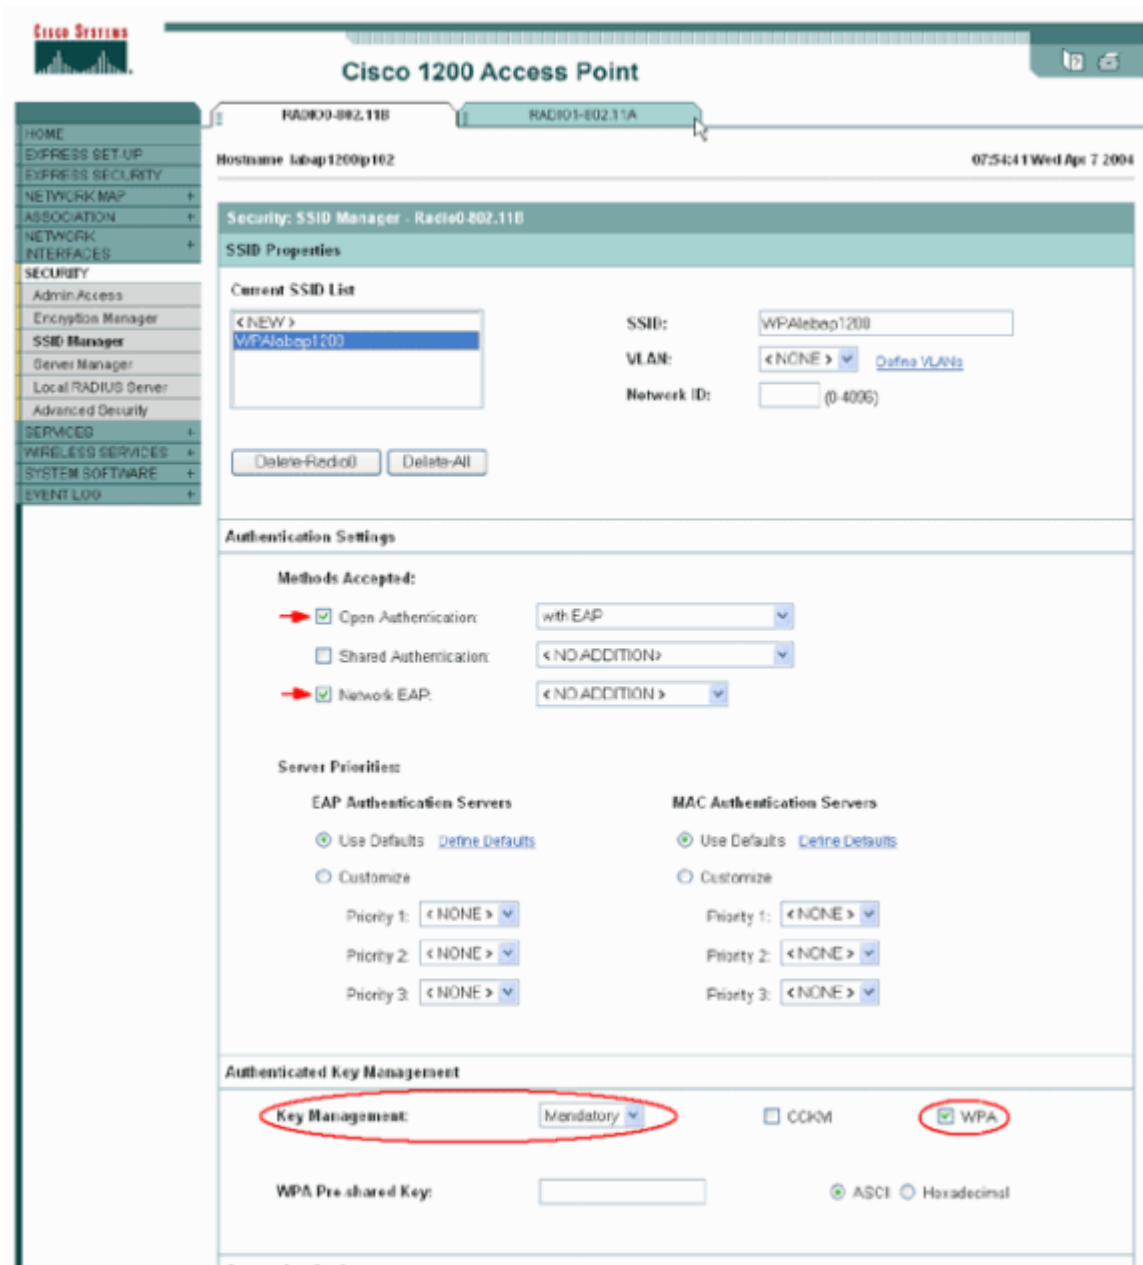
Cisco Systems

Cisco 1200 Access Point

HOME
EXPRESS SET-UP
EXPRESS SECURITY
NETWORK MAP +
ASSOCIATION +
NETWORK INTERFACES +
SECURITY
Admin Access
Encryption Manager
SSID Manager
Server Manager
Local RADIUS Server
Advanced Security
SERVICES +
WIRELESS SERVICES +
SYSTEM SOFTWARE +
EVENT LOG +

RADIO0-802.11B | RADIO1-802.11A

Hostname labap1200ip102 07:54:41 Wed Apr 7 2004

Security: SSID Manager - Radio0-802.11B

SSID Properties

Current SSID List

<NEW>
WPAlabap1200

SSID: WPAlabap1200
VLAN: <NONE> Define VLANs
Network ID: (0-4096)

Delete-Radio0 Delete-All

Authentication Settings

Methods Accepted:

Open Authentication: with EAP
Shared Authentication: <NO ADDITION>
Network EAP: <NO ADDITION>

Server Priorities:

EAP Authentication Servers
Use Defaults Define Defaults
Customize
Priority 1: <NONE>
Priority 2: <NONE>
Priority 3: <NONE>

MAC Authentication Servers
Use Defaults Define Defaults
Customize
Priority 1: <NONE>
Priority 2: <NONE>
Priority 3: <NONE>

Authenticated Key Management

Key Management: Mandatory CCKM WPA

WPA Pre-shared Key: ASCII Hexadecimal